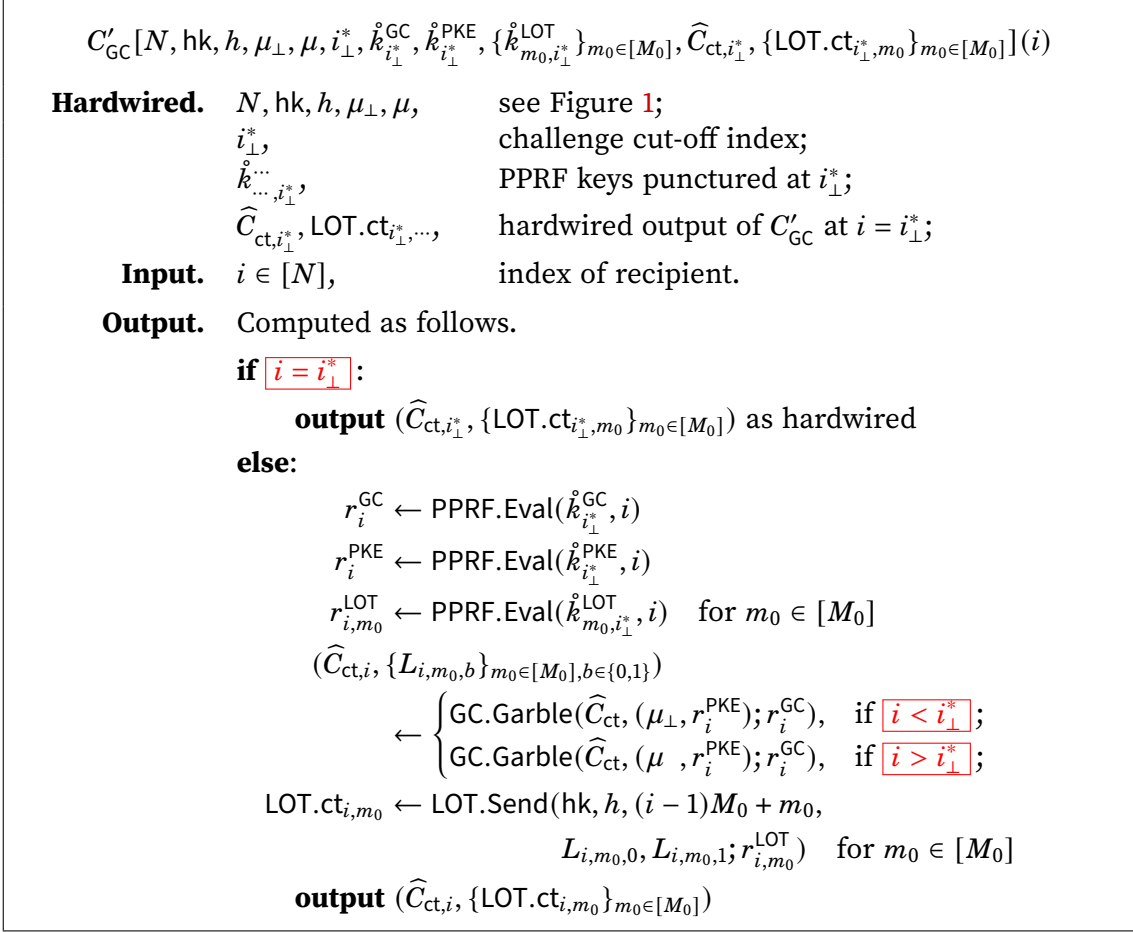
$C'_{\mathsf{GC}}[N, \mathsf{hk}, h, \mu_\perp, \mu, i_\perp^*, \mathring{k}^{\mathsf{GC}}_{i_\perp^*}, \mathring{k}^{\mathsf{PKE}}_{i_\perp^*}, \{\mathring{k}^{\mathsf{LOT}}_{m_0,i_\perp^*}\}_{m_0\in[M_0]}, \widehat{C}_{\mathsf{ct},i_\perp^*}, \{\mathsf{LOT.ct}_{i_\perp^*,m_0}\}_{m_0\in[M_0]}](i)$

**Hardwired.** $N, \mathsf{hk}, h, \mu_\perp, \mu,$ see Figure 1;
$i_\perp^*,$ challenge cut-off index;
$\mathring{k}^{\cdots}_{\cdots,i_\perp^*},$ PPRF keys punctured at $i_\perp^*$;
$\widehat{C}_{\mathsf{ct},i_\perp^*}, \mathsf{LOT.ct}_{i_\perp^*,\cdots},$ hardwired output of $C'_{\mathsf{GC}}$ at $i = i_\perp^*$;

**Input.** $i \in [N],$ index of recipient.

**Output.** Computed as follows.

**if** $i = i_\perp^*$:

**output** $(\widehat{C}_{\mathsf{ct},i_\perp^*}, \{\mathsf{LOT.ct}_{i_\perp^*,m_0}\}_{m_0\in[M_0]})$ as hardwired

**else**:

$r_i^{\mathsf{GC}} \leftarrow \mathsf{PPRF.Eval}(\mathring{k}^{\mathsf{GC}}_{i_\perp^*}, i)$

$r_i^{\mathsf{PKE}} \leftarrow \mathsf{PPRF.Eval}(\mathring{k}^{\mathsf{PKE}}_{i_\perp^*}, i)$

$r_{i,m_0}^{\mathsf{LOT}} \leftarrow \mathsf{PPRF.Eval}(\mathring{k}^{\mathsf{LOT}}_{m_0,i_\perp^*}, i)$ for $m_0 \in [M_0]$

$(\widehat{C}_{\mathsf{ct},i}, \{L_{i,m_0,b}\}_{m_0\in[M_0],b\in\{0,1\}})$
$\leftarrow \begin{cases} \mathsf{GC.Garble}(\widehat{C}_{\mathsf{ct}}, (\mu_\perp, r_i^{\mathsf{PKE}}); r_i^{\mathsf{GC}}), & \text{if } i < i_\perp^*; \\ \mathsf{GC.Garble}(\widehat{C}_{\mathsf{ct}}, (\mu\ \ , r_i^{\mathsf{PKE}}); r_i^{\mathsf{GC}}), & \text{if } i > i_\perp^*; \end{cases}$

$\mathsf{LOT.ct}_{i,m_0} \leftarrow \mathsf{LOT.Send}(\mathsf{hk}, h, (i-1)M_0 + m_0, L_{i,m_0,0}, L_{i,m_0,1}; r_{i,m_0}^{\mathsf{LOT}})$ for $m_0 \in [M_0]$

**output** $(\widehat{C}_{\mathsf{ct},i}, \{\mathsf{LOT.ct}_{i,m_0}\}_{m_0\in[M_0]})$